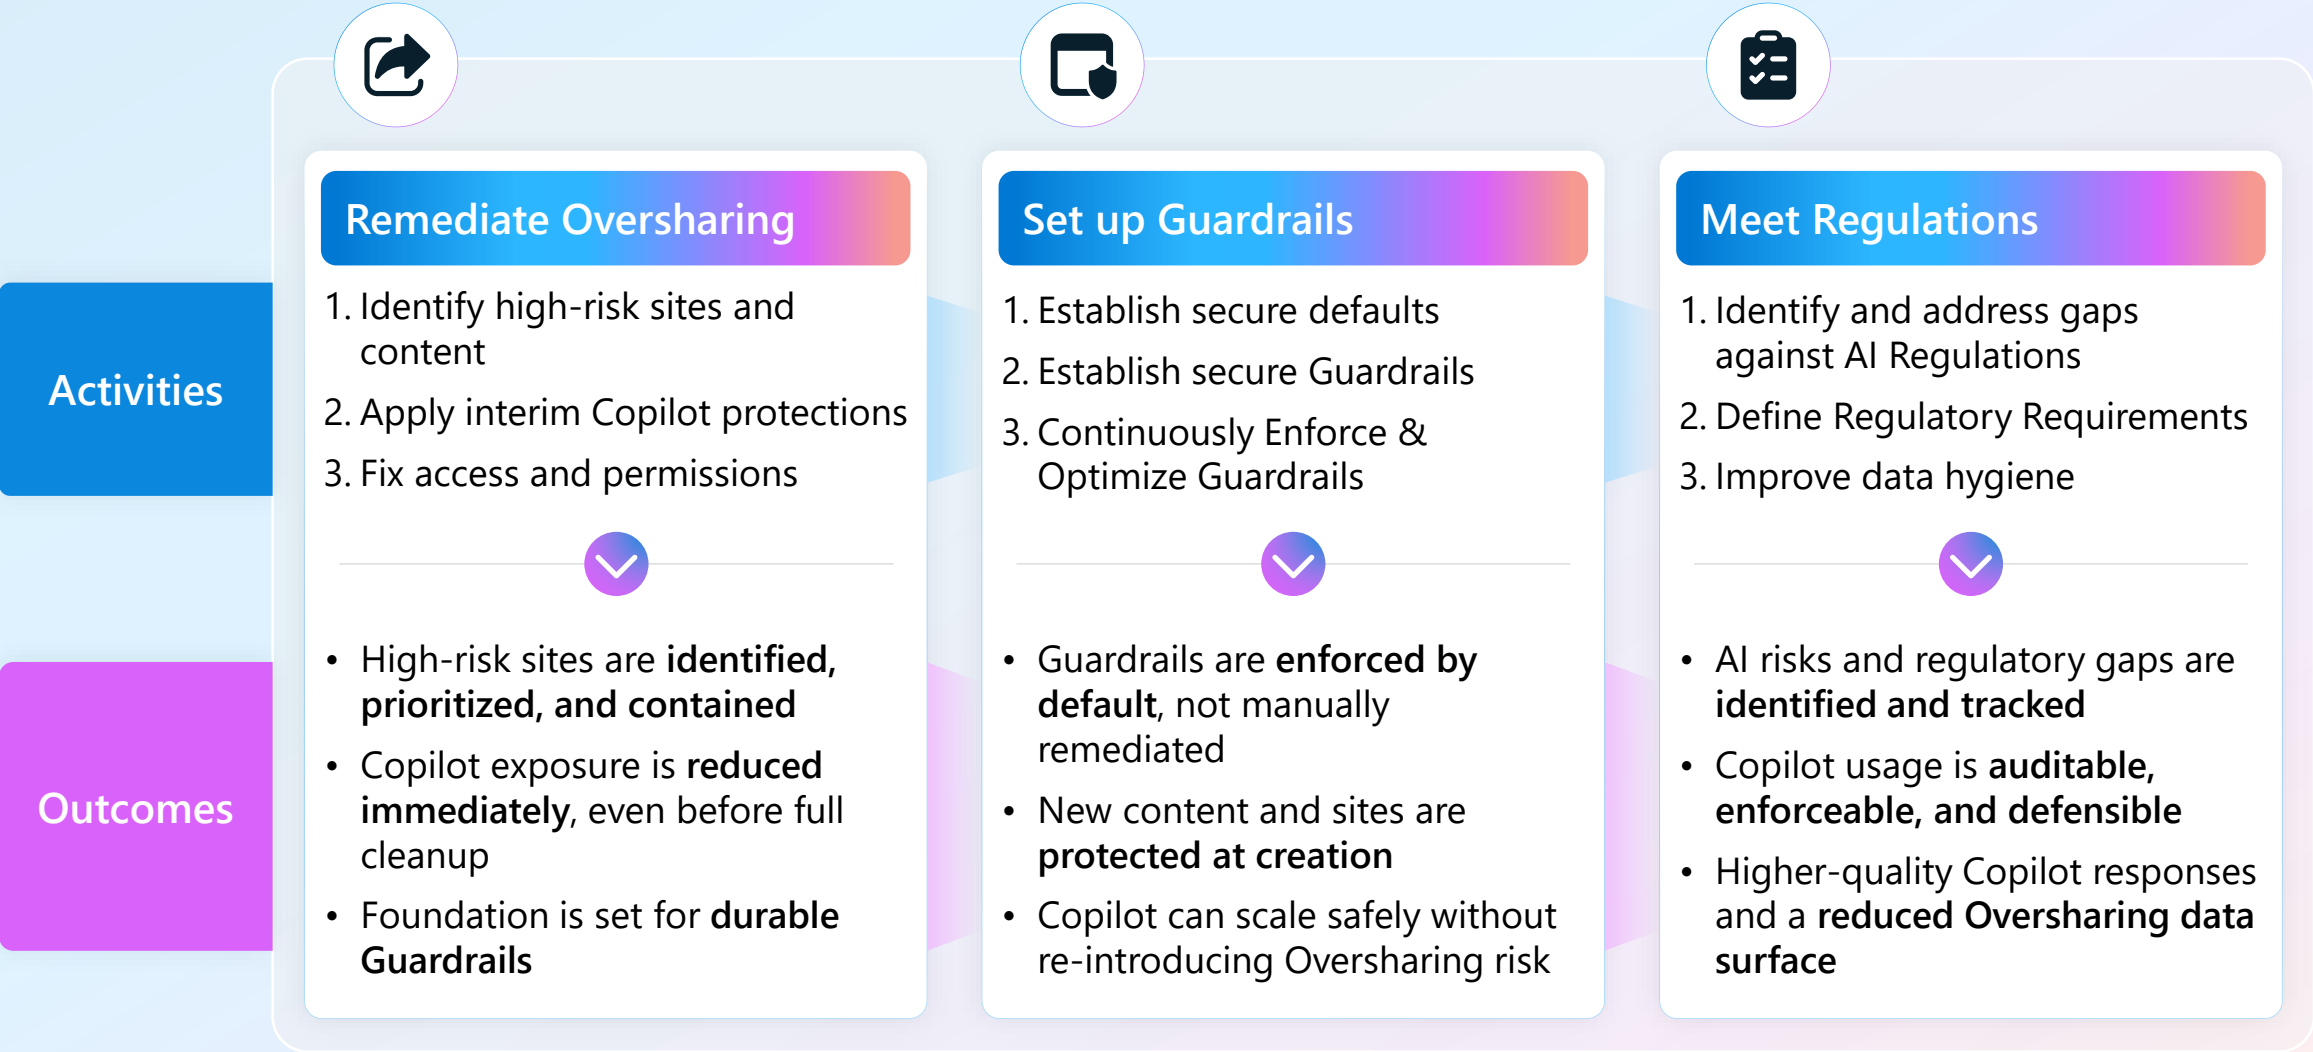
Activities

Outcomes

Remediate Oversharing

1. Identify high-risk sites and content
2. Apply interim Copilot protections
3. Fix access and permissions

- High-risk sites are **identified, prioritized, and contained**
- Copilot exposure is **reduced immediately**, even before full cleanup
- Foundation is set for **durable Guardrails**

Set up Guardrails

1. Establish secure defaults
2. Establish secure Guardrails
3. Continuously Enforce & Optimize Guardrails

- Guardrails are **enforced by default**, not manually remediated
- New content and sites are **protected at creation**
- Copilot can scale safely without re-introducing Oversharing risk

Meet Regulations

1. Identify and address gaps against AI Regulations
2. Define Regulatory Requirements
3. Improve data hygiene

- AI risks and regulatory gaps are **identified and tracked**
- Copilot usage is **auditable, enforceable, and defensible**
- Higher-quality Copilot responses and a **reduced Oversharing data surface**